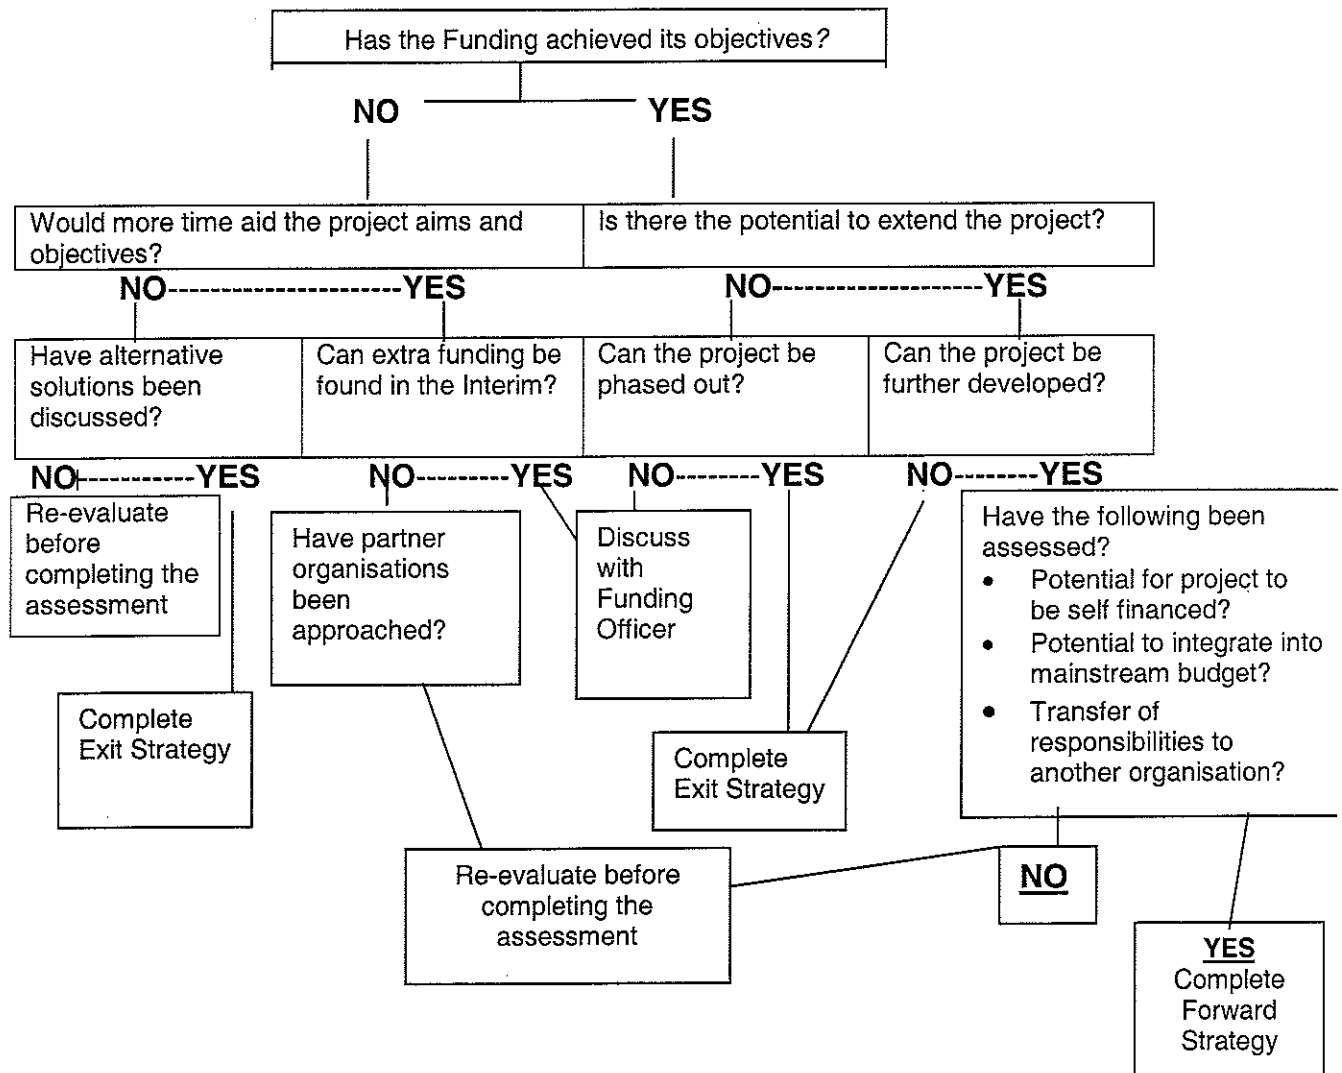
Has the Funding achieved its objectives?

NO YES

Would more time aid the project aims and objectives?

Is there the potential to extend the project?

NO----------------------YES

NO--------------------YES

Have alternative solutions been discussed?

Can extra funding be found in the Interim?

Can the project be phased out?

Can the project be further developed?

NO-----------YES

NO---------YES

NO--------YES

NO--------YES

Re-evaluate before completing the assessment

Have partner organisations been approached?

Discuss with Funding Officer

Have the following been assessed?

- Potential for project to be self financed?
- Potential to integrate into mainstream budget?
- Transfer of responsibilities to another organisation?

Complete Exit Strategy

Complete Exit Strategy

Re-evaluate before completing the assessment

NO

YES
Complete Forward Strategy